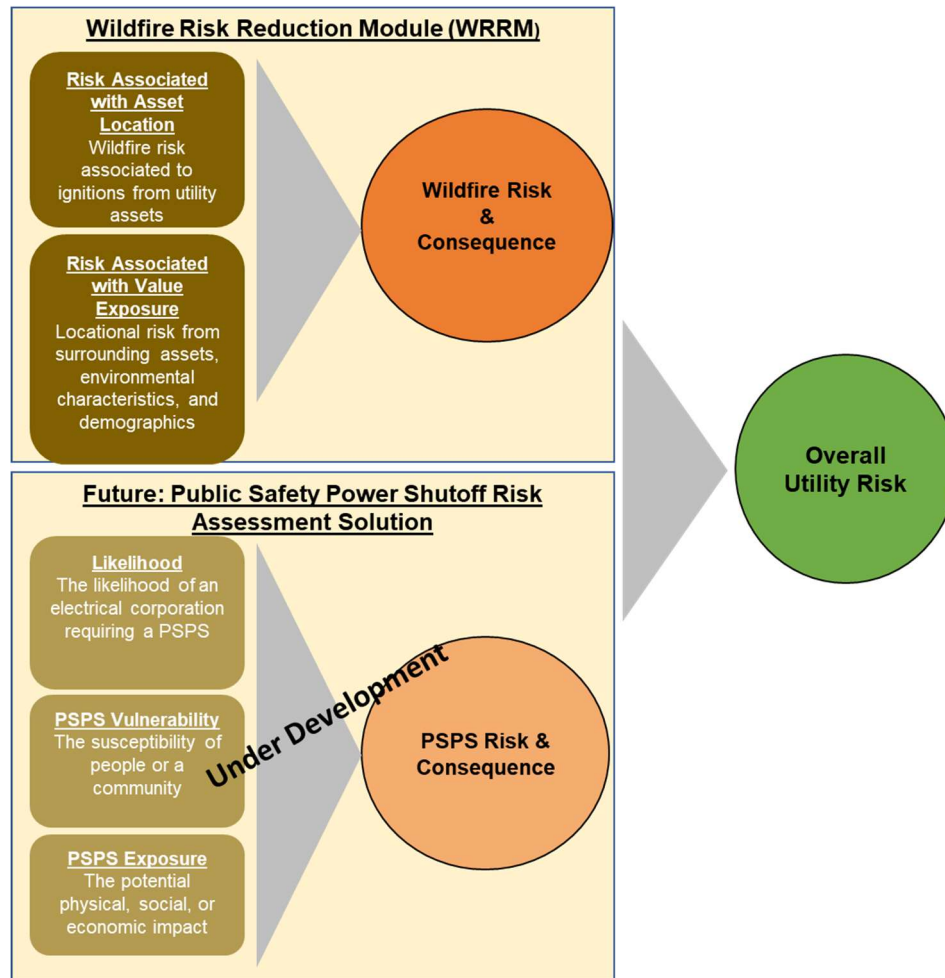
Wildfire Risk Reduction Module (WRRM)

Risk Associated with Asset Location
Wildfire risk associated to ignitions from utility assets

Risk Associated with Value Exposure
Locational risk from surrounding assets, environmental characteristics, and demographics

Wildfire Risk & Consequence

Overall Utility Risk

Future: Public Safety Power Shutoff Risk Assessment Solution

Likelihood
The likelihood of an electrical corporation requiring a PSPS

PSPS Vulnerability
The susceptibility of people or a community

PSPS Exposure
The potential physical, social, or economic impact

Under Development

PSPS Risk & Consequence